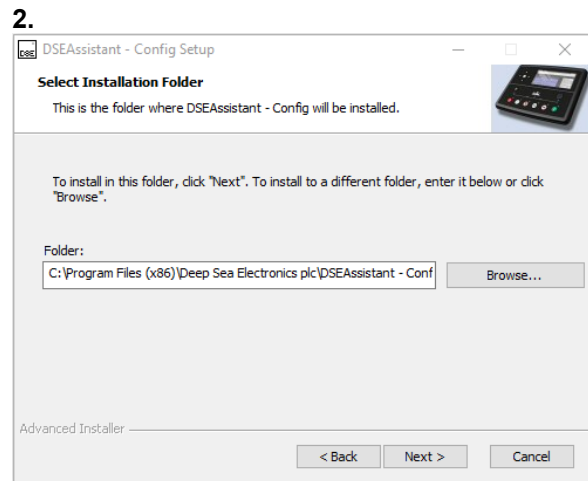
2.

DSE DSEAssistant - Config Setup

Select Installation Folder

This is the folder where DSEAssistant - Config will be installed.

To install in this folder, click "Next". To install to a different folder, enter it below or click "Browse".

Folder:

C:\Program Files (x86)\Deep Sea Electronics plc\DSEAssistant - Conf

Browse...

Advanced Installer

< Back

Next >

Cancel